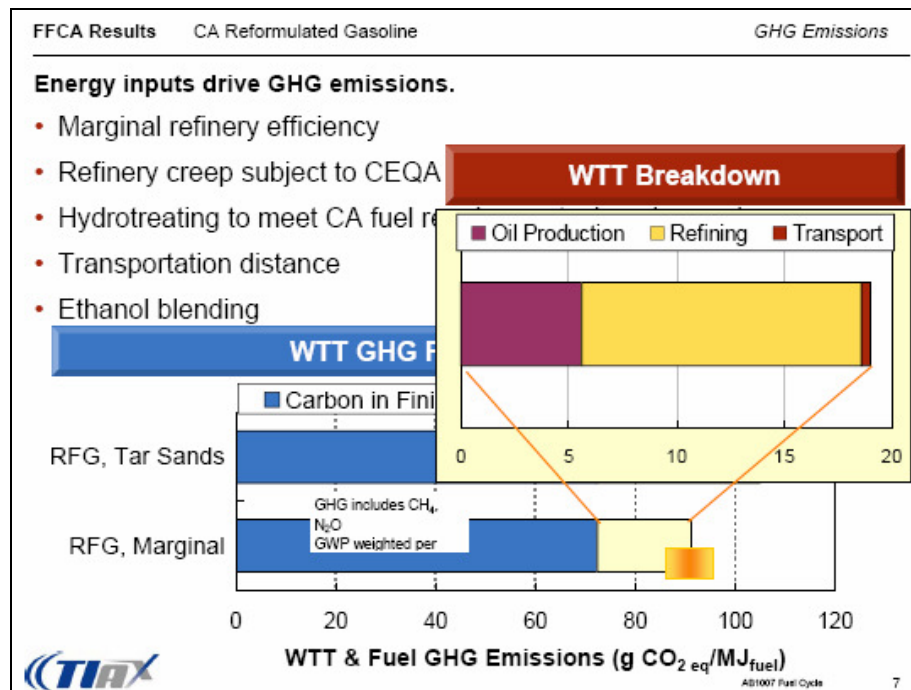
FFCA Results CA Reformulated Gasoline GHG Emissions

Energy inputs drive GHG emissions.

- Marginal refinery efficiency
- Refinery creep subject to CEQA
- Hydrotreating to meet CA fuel re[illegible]
- Transportation distance
- Ethanol blending

WTT GHG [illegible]

Carbon in Fini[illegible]

RFG, Tar Sands

RFG, Marginal

GHG includes $CH_4$, $N_2O$ GWP weighted per

0 20 40 60 80 100 120

WTT & Fuel GHG Emissions (g $CO_{2\ eq}$/$MJ_{fuel}$)

WTT Breakdown

Oil Production Refining Transport

0 5 10 15 20

TIAX

AB1007 Fuel Cycle

7